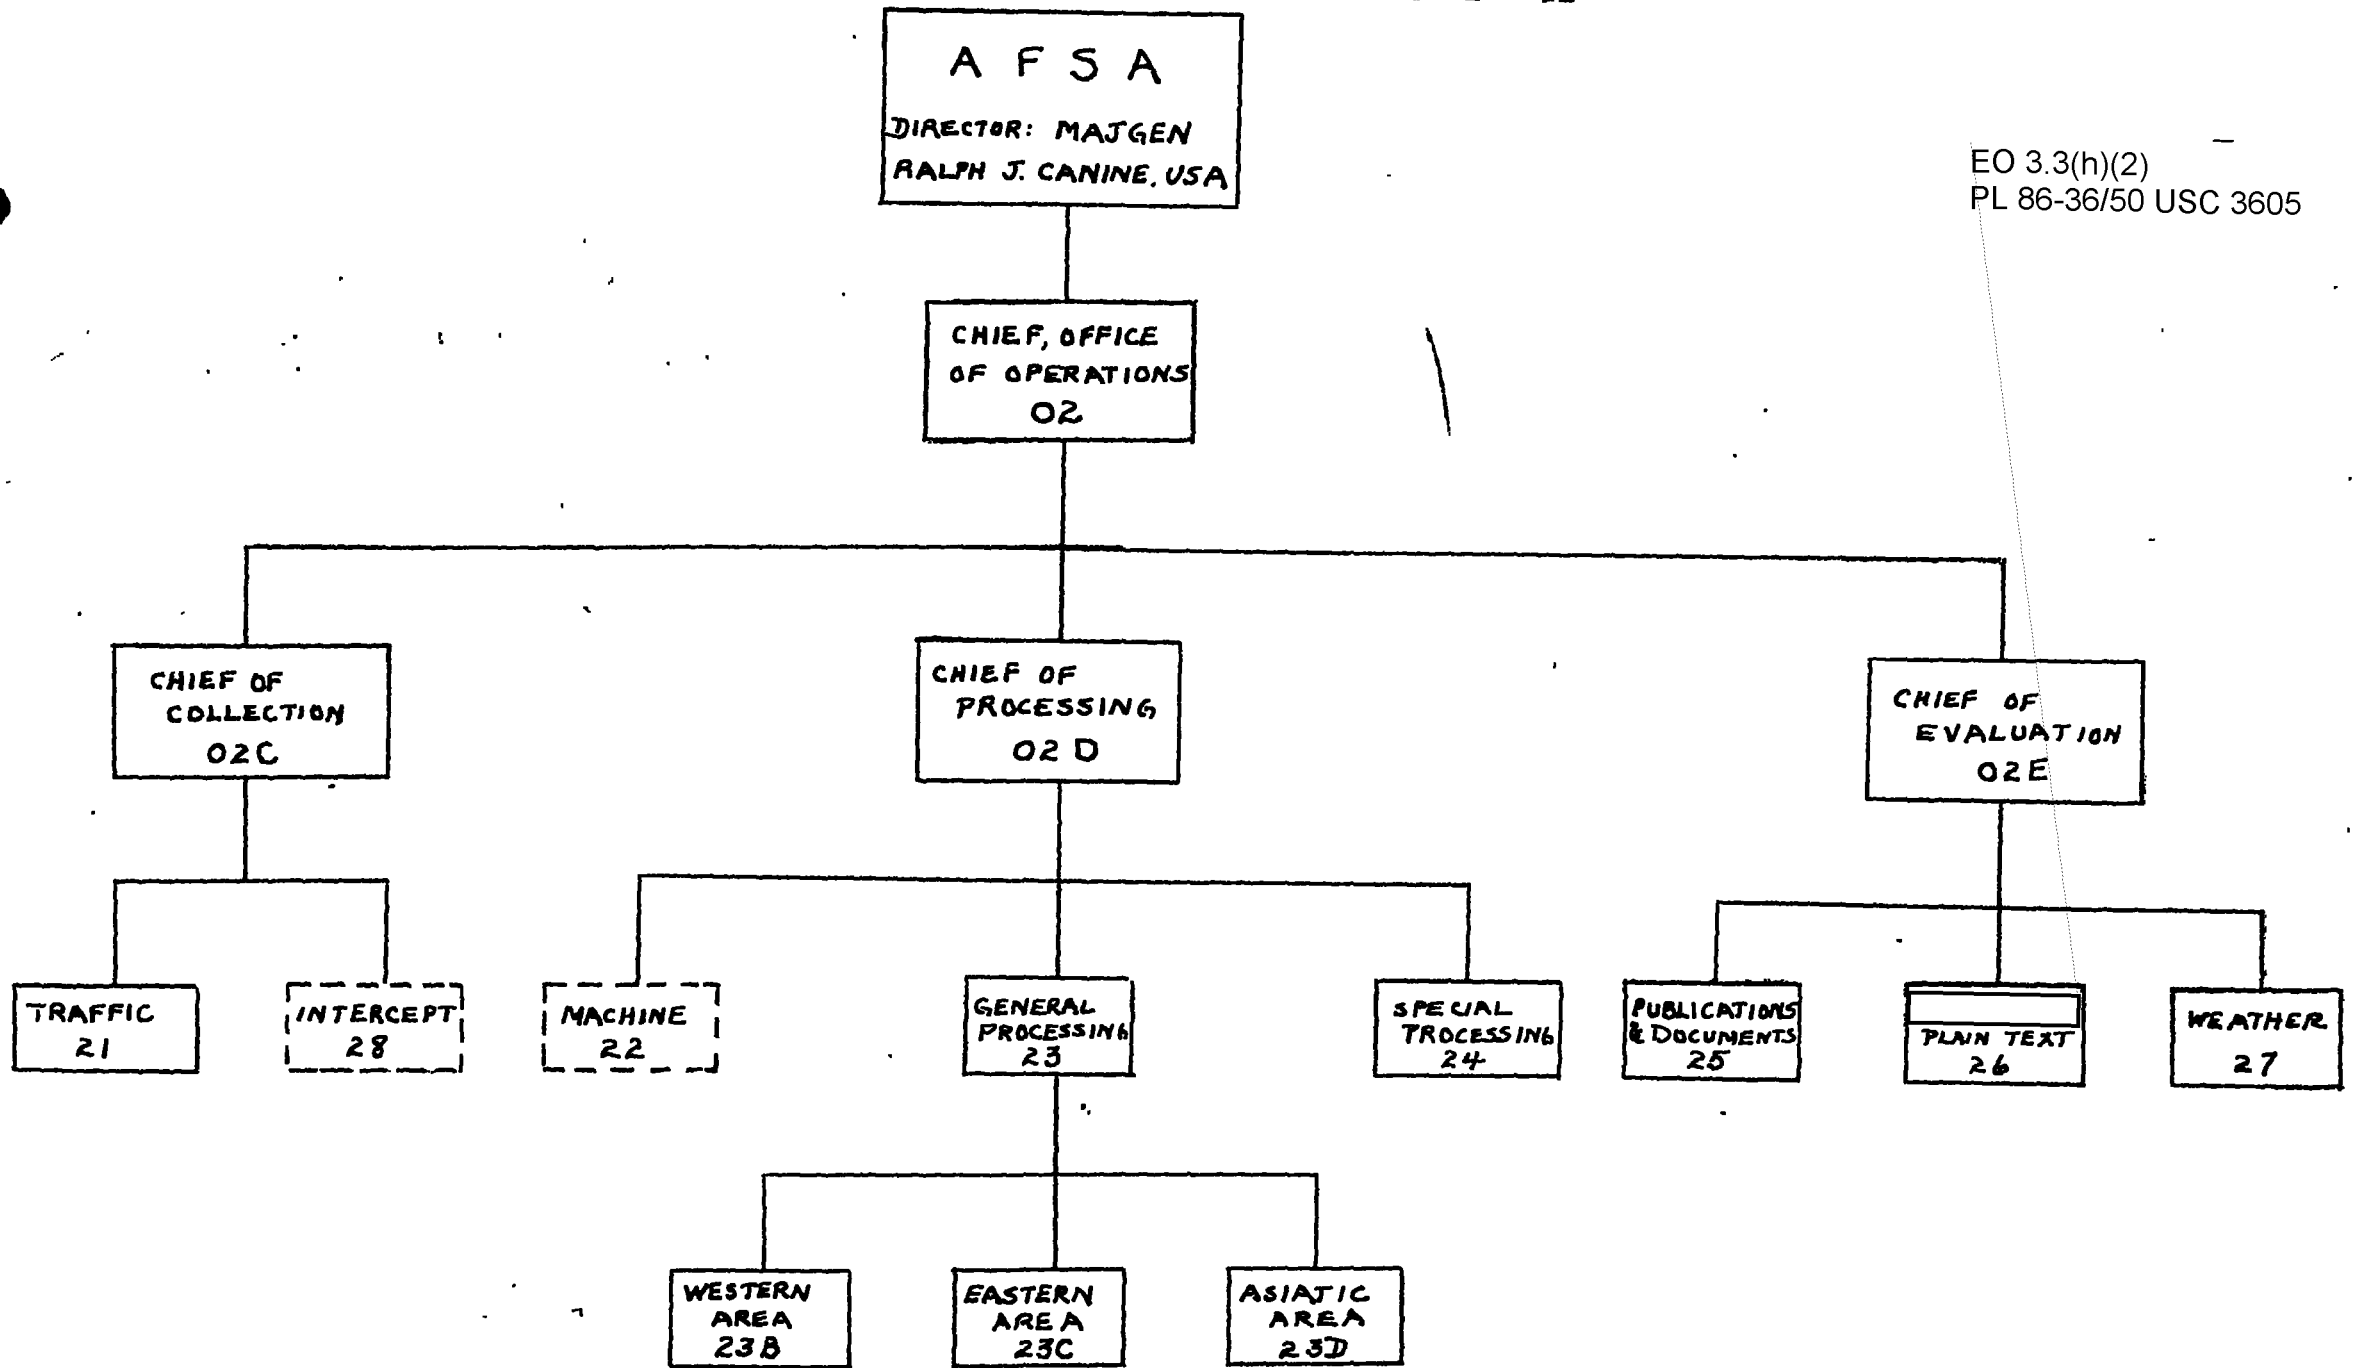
AFSA
DIRECTOR: MAJGEN RALPH J. CANINE, USA

EO 3.3(h)(2)
PL 86-36/50 USC 3605

CHIEF, OFFICE OF OPERATIONS
O2

CHIEF OF COLLECTION
O2C

CHIEF OF PROCESSING
O2D

CHIEF OF EVALUATION
O2E

TRAFFIC
21

INTERCEPT
28

MACHINE
22

GENERAL PROCESSING
23

SPECIAL PROCESSING
24

PUBLICATIONS & DOCUMENTS
25

PLAIN TEXT
26

WEATHER
27

WESTERN AREA
23B

EASTERN AREA
23C

ASIATIC AREA
23D